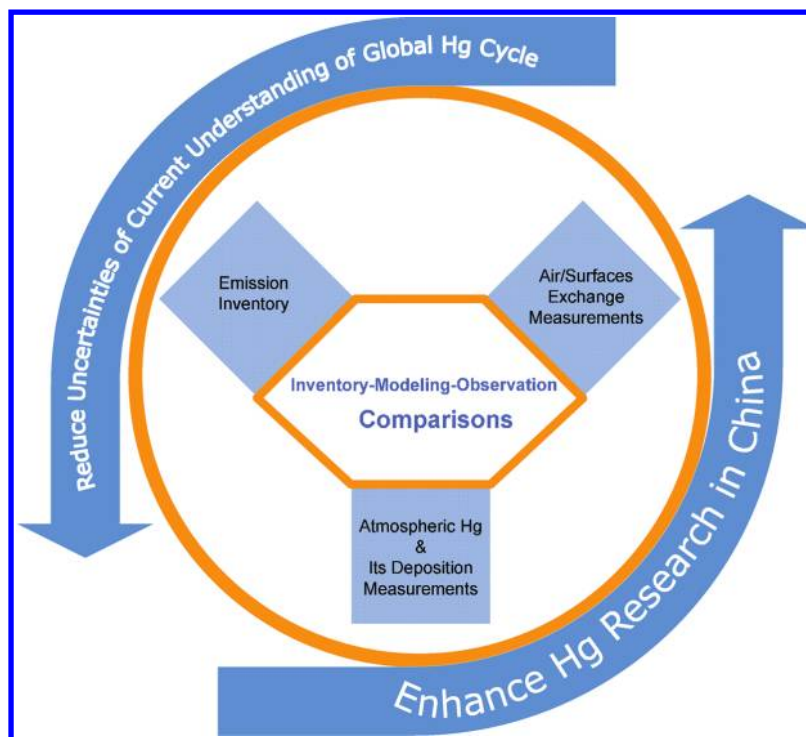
Reduce Uncertainties of Current Understanding of Global Hg Cycle

Emission Inventory

Air/Surfaces Exchange Measurements

Inventory-Modeling-Observation

Comparisons

Atmospheric Hg & Its Deposition Measurements

Enhance Hg Research in China